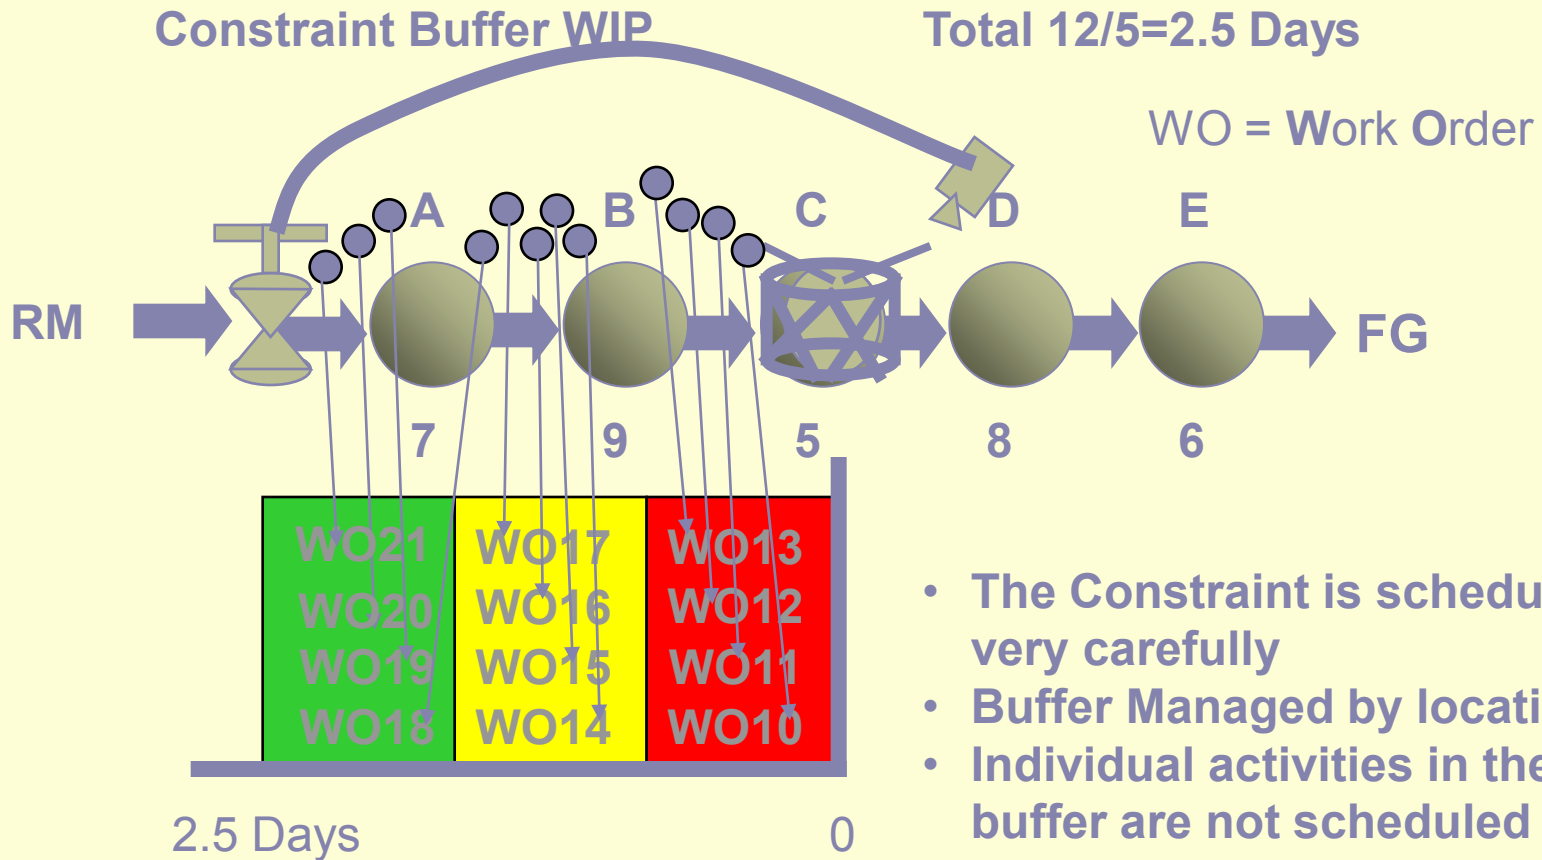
Constraint Buffer WIP

Total 12/5=2.5 Days

WO = Work Order

A B C D E

RM

FG

7 9 5 8 6

| WO21 | WO17 | WO13 |
|---|---|---|
| WO20 | WO16 | WO12 |
| WO19 | WO15 | WO11 |
| WO18 | WO14 | WO10 |

2.5 Days

0

- The Constraint is schedu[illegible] very carefully
- Buffer Managed by locati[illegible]
- Individual activities in the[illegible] buffer are not scheduled